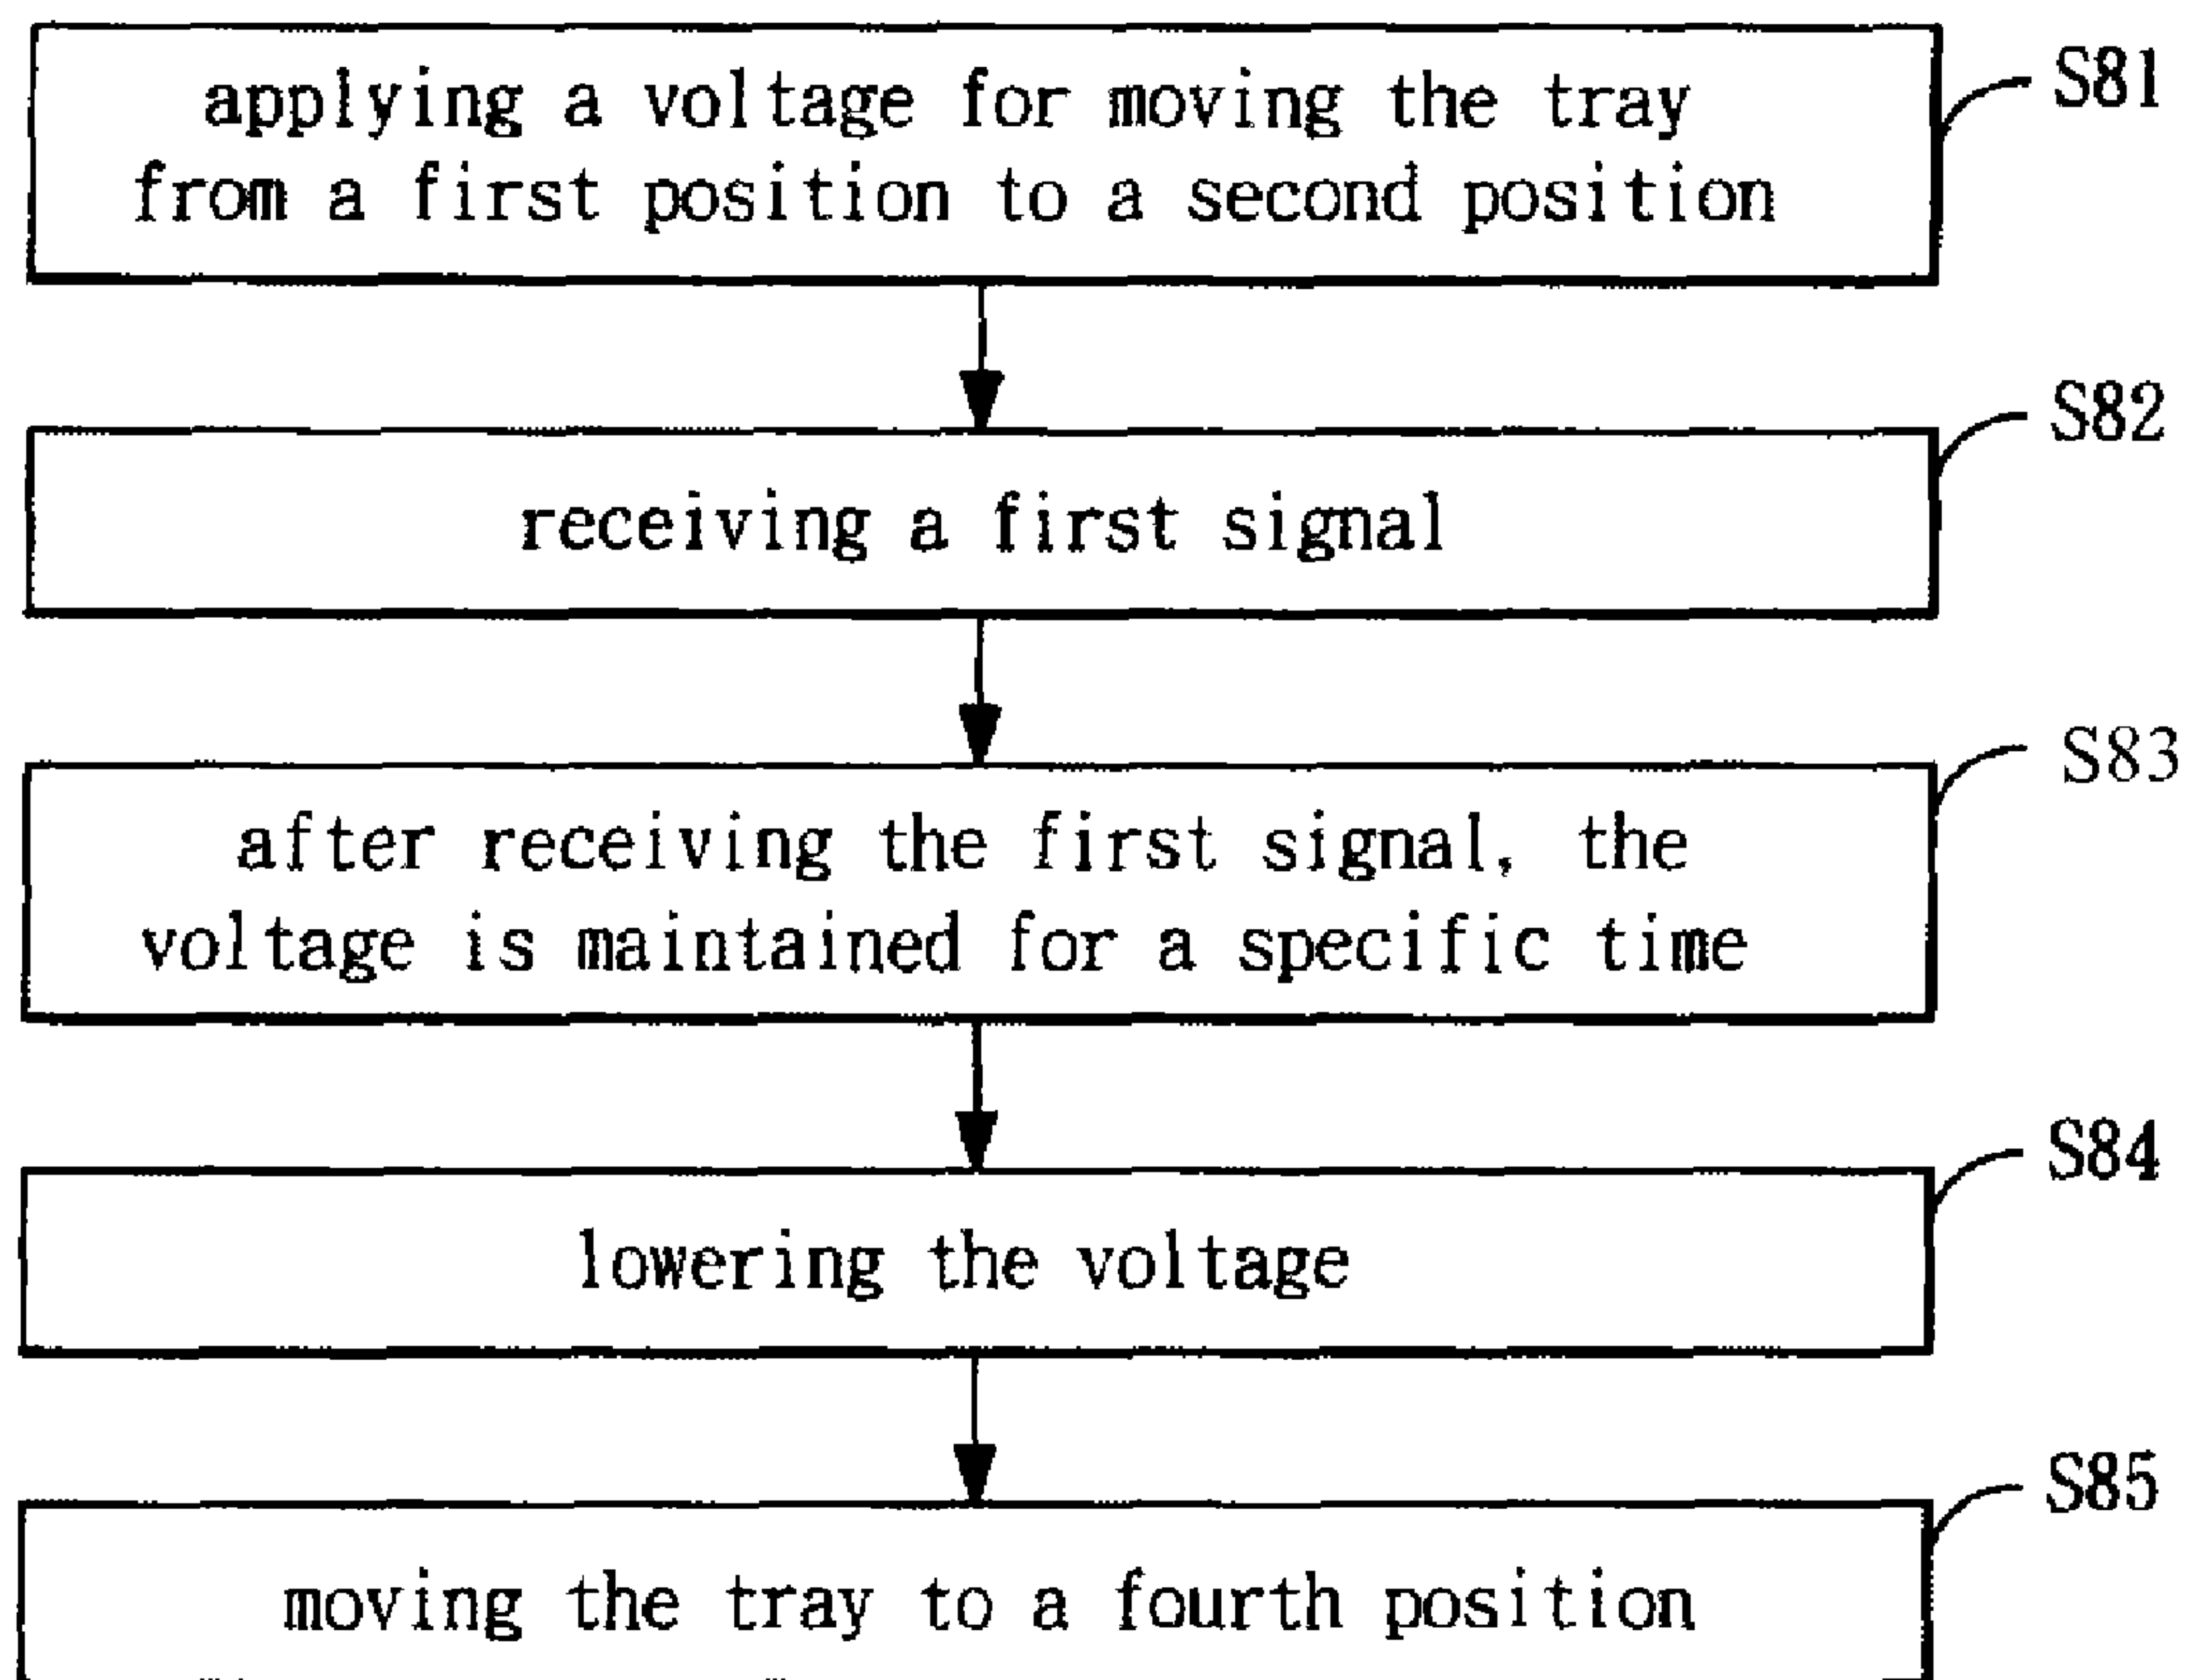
applying a voltage for moving the tray from a first position to a second position

S81

receiving a first signal

S82

after receiving the first signal, the voltage is maintained for a specific time

S83

lowering the voltage

S84

moving the tray to a fourth position

S85